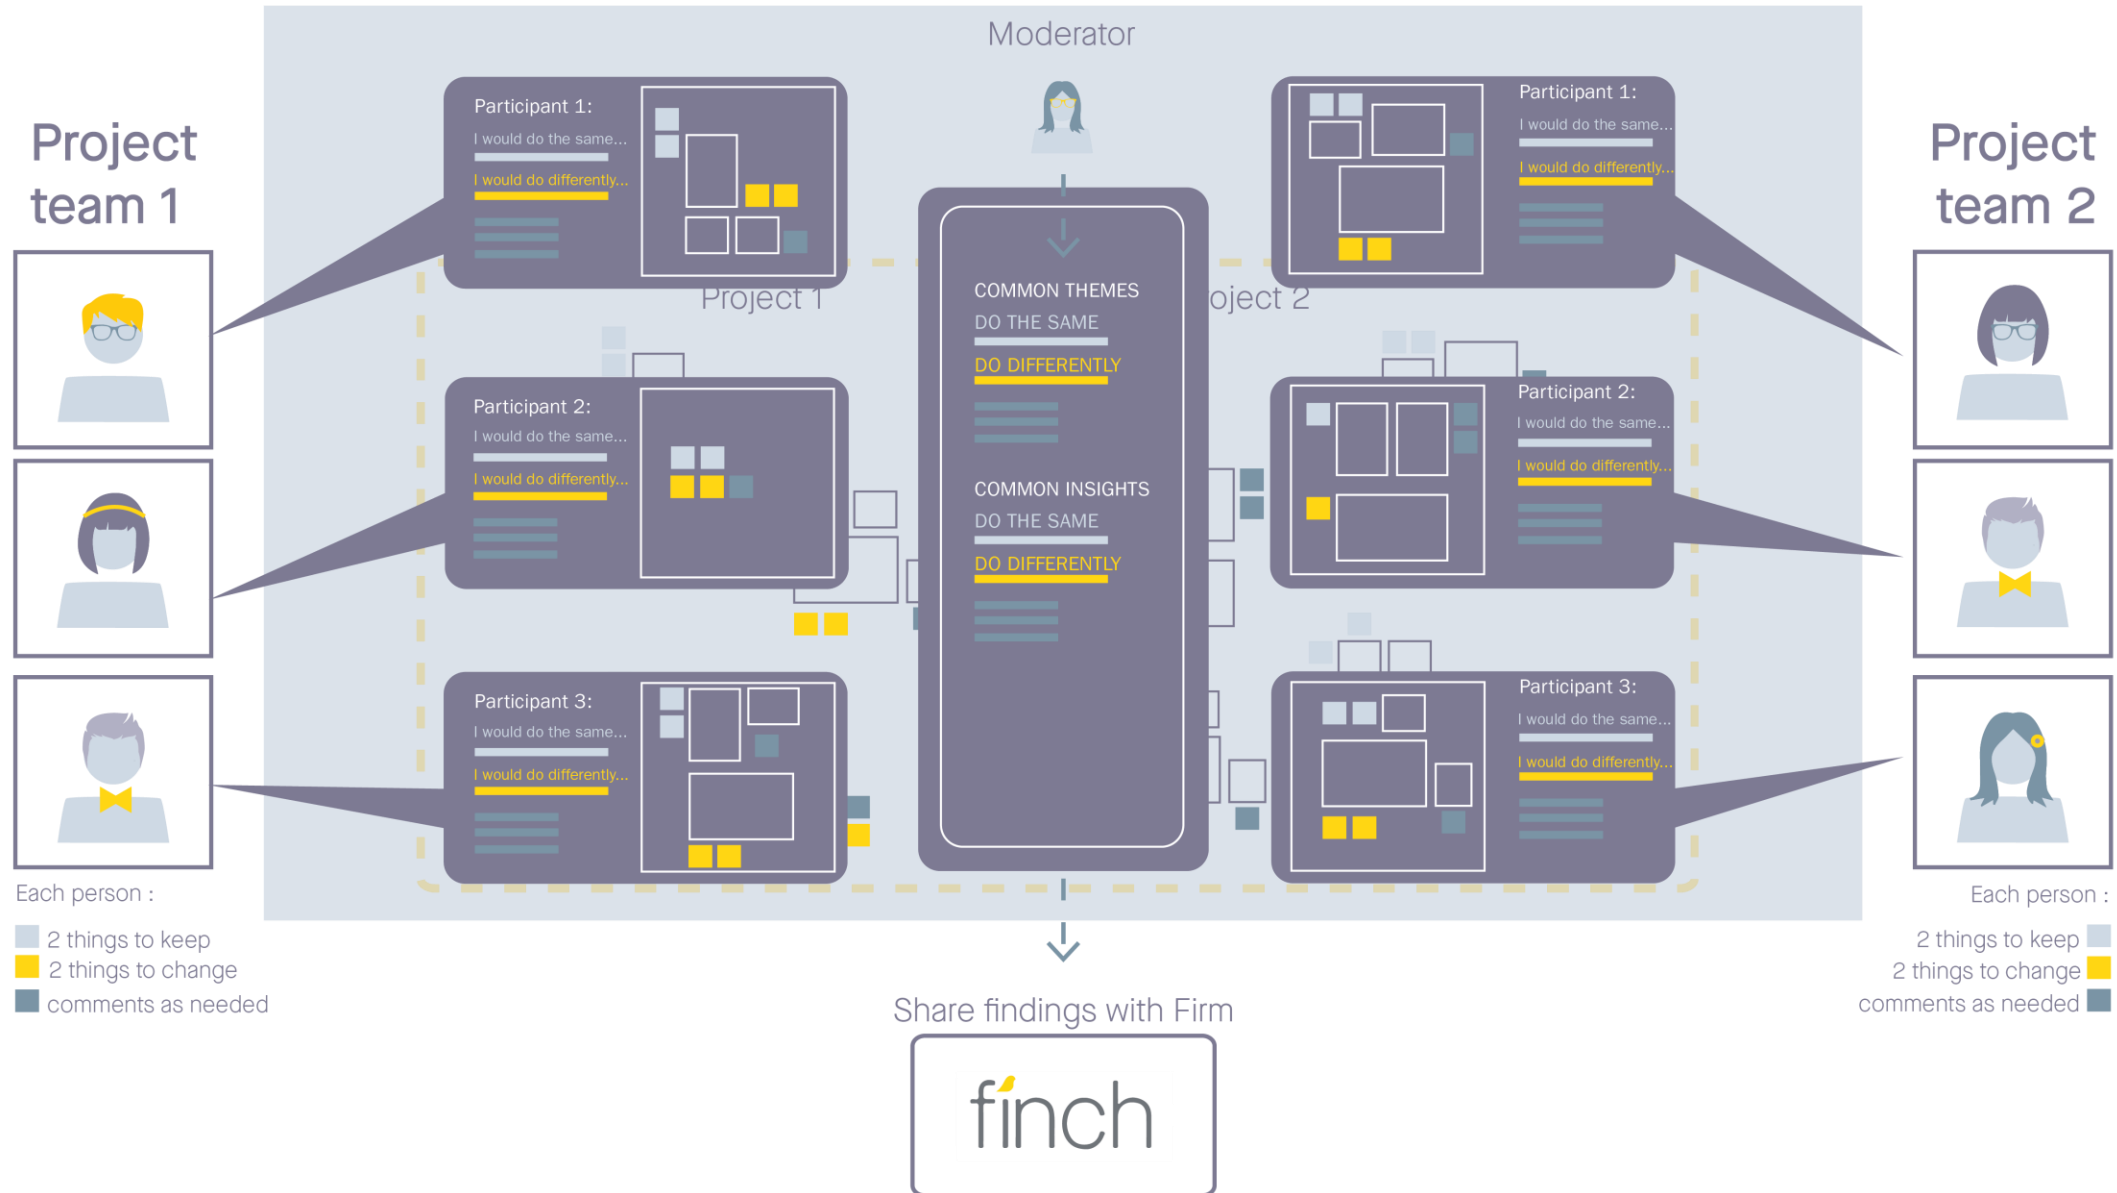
Moderator

Project team 1

Participant 1:
I would do the same...
I would do differently...

Participant 2:
I would do the same...
I would do differently...

Participant 3:
I would do the same...
I would do differently...

Project 1

COMMON THEMES
DO THE SAME
DO DIFFERENTLY

COMMON INSIGHTS
DO THE SAME
DO DIFFERENTLY

oject 2

Project team 2

Participant 1:
I would do the same...
I would do differently...

Participant 2:
I would do the same...
I would do differently...

Participant 3:
I would do the same...
I would do differently...

Each person :
2 things to keep
2 things to change
comments as needed

Each person :
2 things to keep
2 things to change
comments as needed

Share findings with Firm

finch